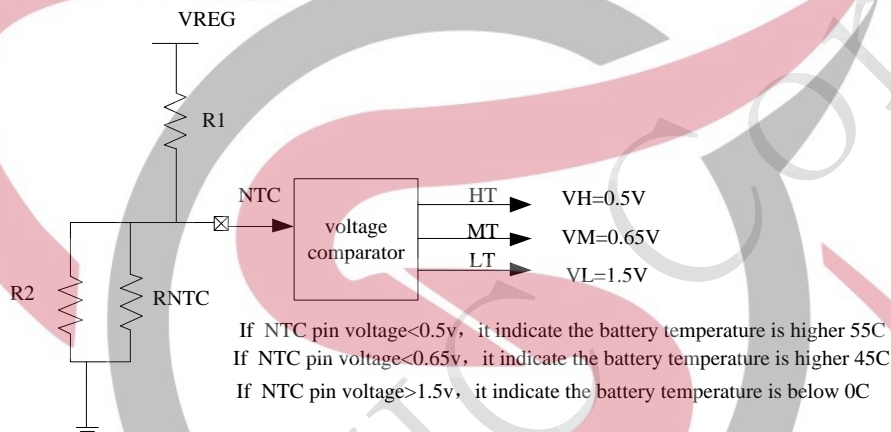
VREG

R1

NTC

voltage comparator

HT

MT

LT

VH=0.5V

VM=0.65V

VL=1.5V

R2

RNTC

If NTC pin voltage<0.5v， it indicate the battery temperature is higher 55C

If NTC pin voltage<0.65v， it indicate the battery temperature is higher 45C

If NTC pin voltage>1.5v， it indicate the battery temperature is below 0C